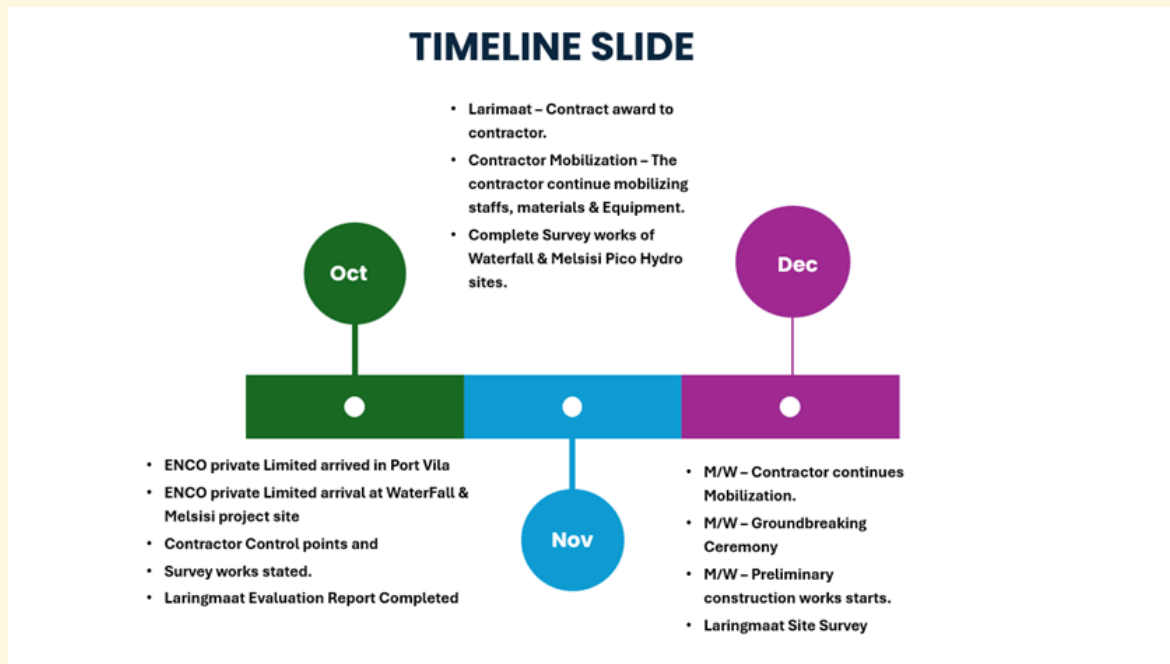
TIMELINE SLIDE

- Larimaat – Contract award to contractor.
- Contractor Mobilization – The contractor continue mobilizing staffs, materials & Equipment.
- Complete Survey works of Waterfall & Melsisi Pico Hydro sites.

Oct

Dec

- ENCO private Limited arrived in Port Vila
- ENCO private Limited arrival at WaterFall & Melsisi project site
- Contractor Control points and
- Survey works stated.
- Laringmaat Evaluation Report Completed

Nov

- M/W – Contractor continues Mobilization.
- M/W – Groundbreaking Ceremony
- M/W – Preliminary construction works starts.
- Laringmaat Site Survey